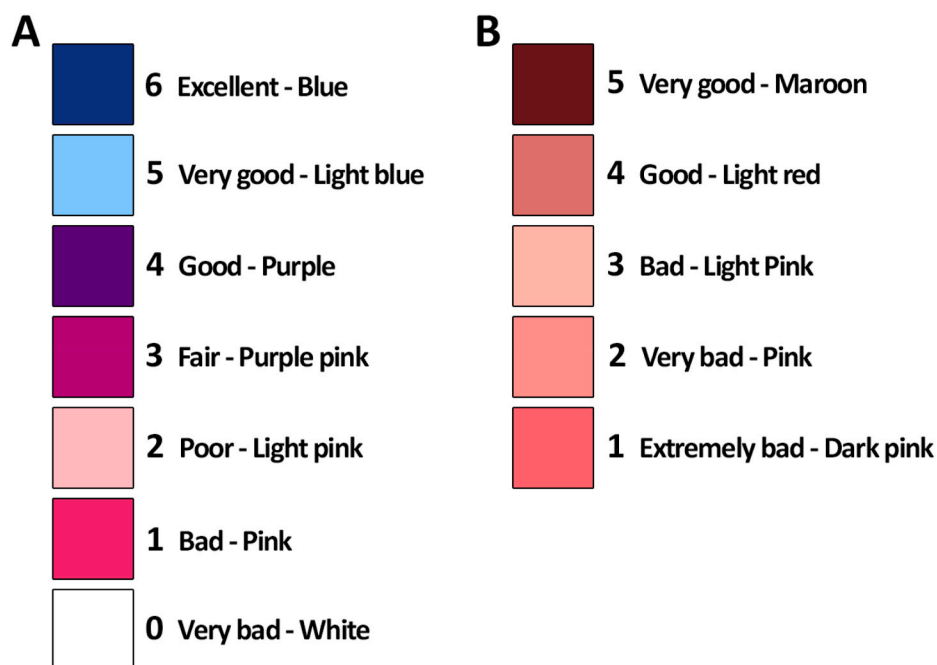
A

6 Excellent - Blue

5 Very good - Light blue

4 Good - Purple

3 Fair - Purple pink

2 Poor - Light pink

1 Bad - Pink

0 Very bad - White

B

5 Very good - Maroon

4 Good - Light red

3 Bad - Light Pink

2 Very bad - Pink

1 Extremely bad - Dark pink